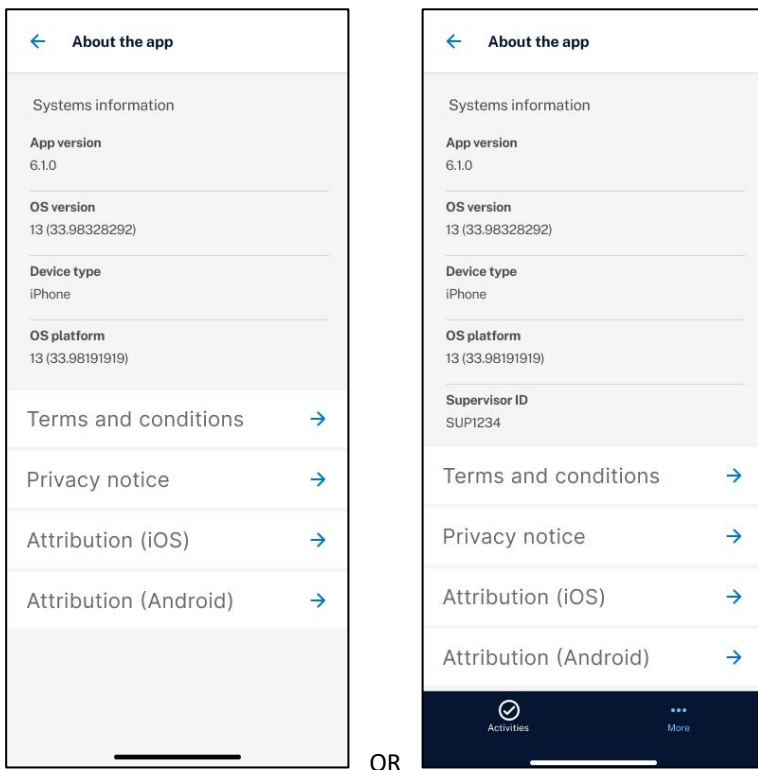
← About the app

Systems information

App version
6.1.0

OS version
13 (33.98328292)

Device type
iPhone

OS platform
13 (33.98191919)

Terms and conditions →

Privacy notice →

Attribution (iOS) →

Attribution (Android) →

OR

← About the app

Systems information

App version
6.1.0

OS version
13 (33.98328292)

Device type
iPhone

OS platform
13 (33.98191919)

Supervisor ID
SUP1234

Terms and conditions →

Privacy notice →

Attribution (iOS) →

Attribution (Android) →

Activities

More